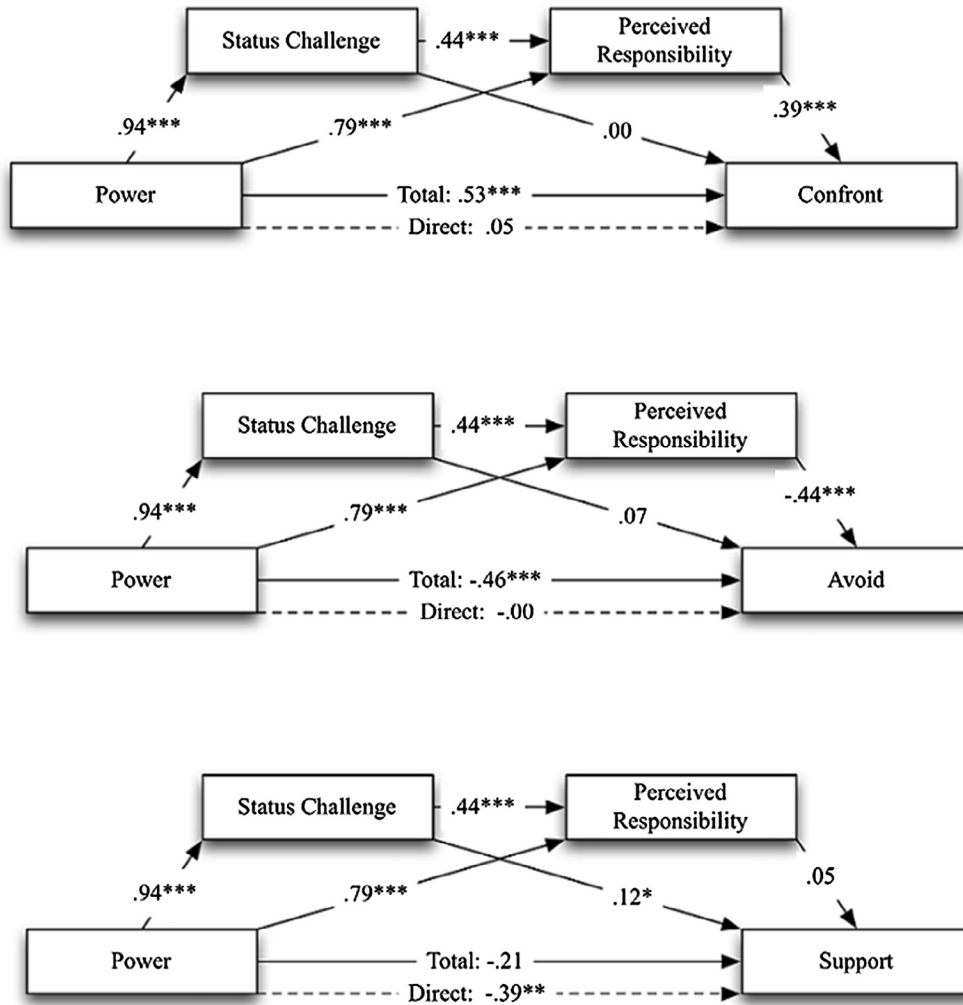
Status Challenge
.44***
Perceived Responsibility
.94***
.79***
.00
.39***
Power
Total: .53***
Direct: .05
Confront

Status Challenge
.44***
Perceived Responsibility
.94***
.79***
.07
-.44***
Power
Total: -.46***
Direct: -.00
Avoid

Status Challenge
.44***
Perceived Responsibility
.94***
.79***
.12*
.05
Power
Total: -.21
Direct: -.39**
Support